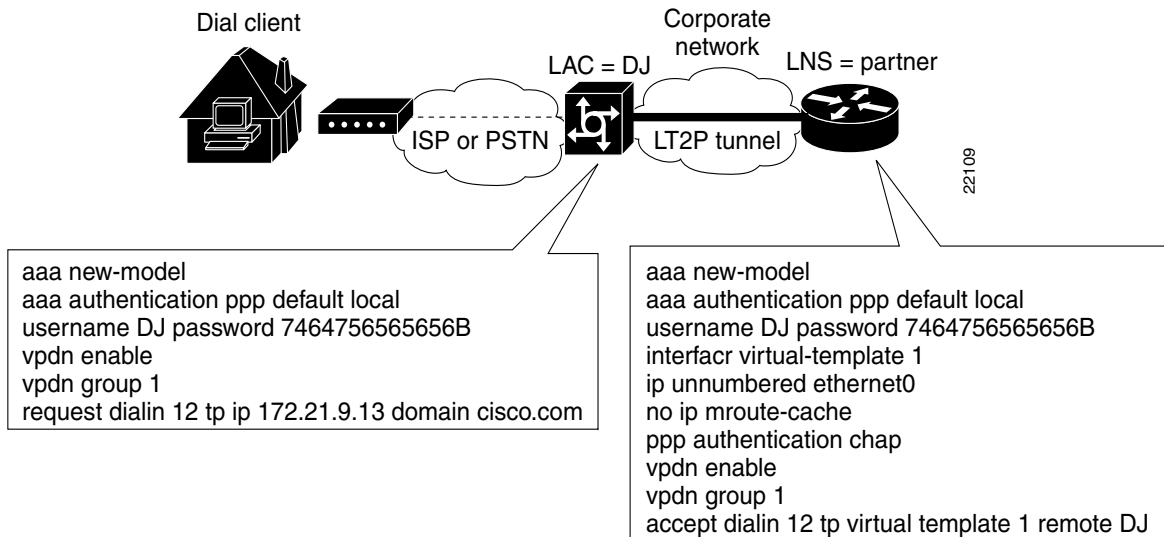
Dial client

Corporate network

LAC = DJ

LNS = partner

ISP or PSTN

LT2P tunnel

22109

aaa new-model
aaa authentication ppp default local
username DJ password 7464756565656B
vpdn enable
vpdn group 1
request dialin 12 tp ip 172.21.9.13 domain cisco.com

aaa new-model
aaa authentication ppp default local
username DJ password 7464756565656B
interfacr virtual-template 1
ip unnumbered ethernet0
no ip mroute-cache
ppp authentication chap
vpdn enable
vpdn group 1
accept dialin 12 tp virtual template 1 remote DJ